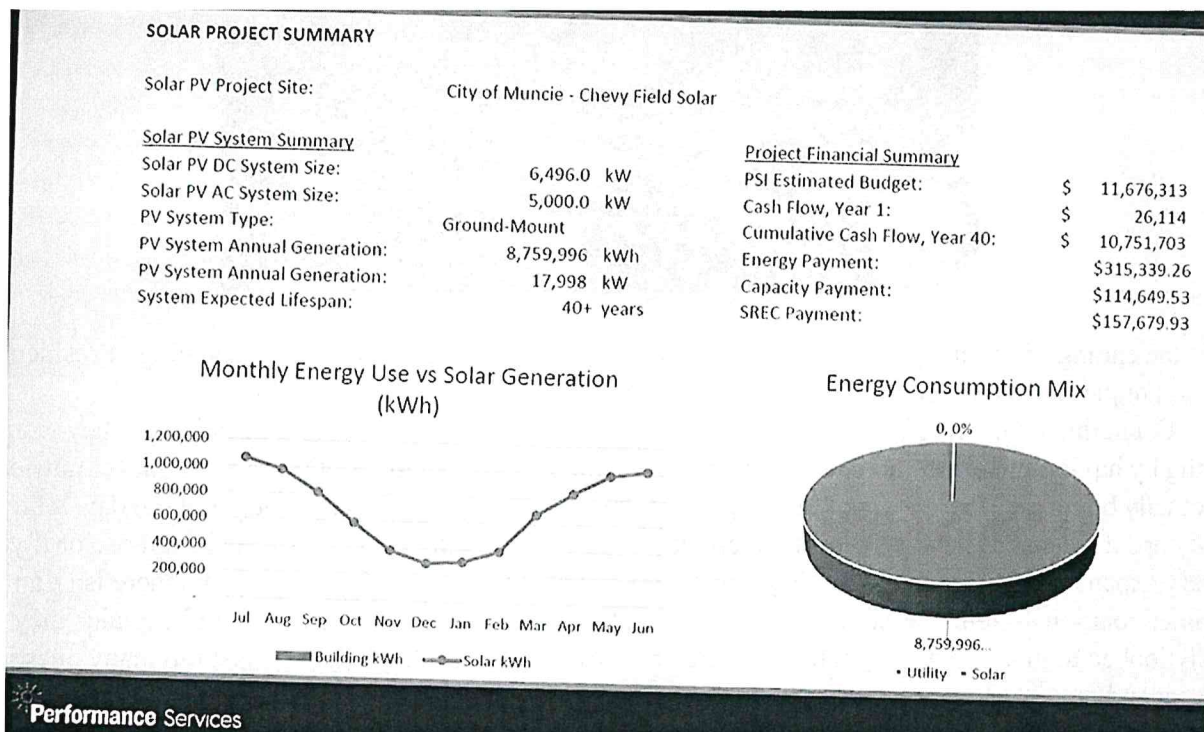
SOLAR PROJECT SUMMARY

Solar PV Project Site: City of Muncie - Chevy Field Solar

Solar PV System Summary

| | |
|---|---|
| Solar PV DC System Size: | 6,496.0 kW |
| Solar PV AC System Size: | 5,000.0 kW |
| PV System Type: | Ground-Mount |
| PV System Annual Generation: | 8,759,996 kWh |
| PV System Annual Generation: | 17,998 kW |
| System Expected Lifespan: | 40+ years |

Project Financial Summary

| | |
|---|---|
| PSI Estimated Budget: | \$ 11,676,313 |
| Cash Flow, Year 1: | \$ 26,114 |
| Cumulative Cash Flow, Year 40: | \$ 10,751,703 |
| Energy Payment: | \$315,339.26 |
| Capacity Payment: | \$114,649.53 |
| SREC Payment: | \$157,679.93 |

Monthly Energy Use vs Solar Generation (kWh)

1,200,000
1,000,000
800,000
600,000
400,000
200,000

Jul Aug Sep Oct Nov Dec Jan Feb Mar Apr May Jun

Building kWh Solar kWh

Energy Consumption Mix

0, 0%

8,759,996...

• Utility • Solar

Performance Services